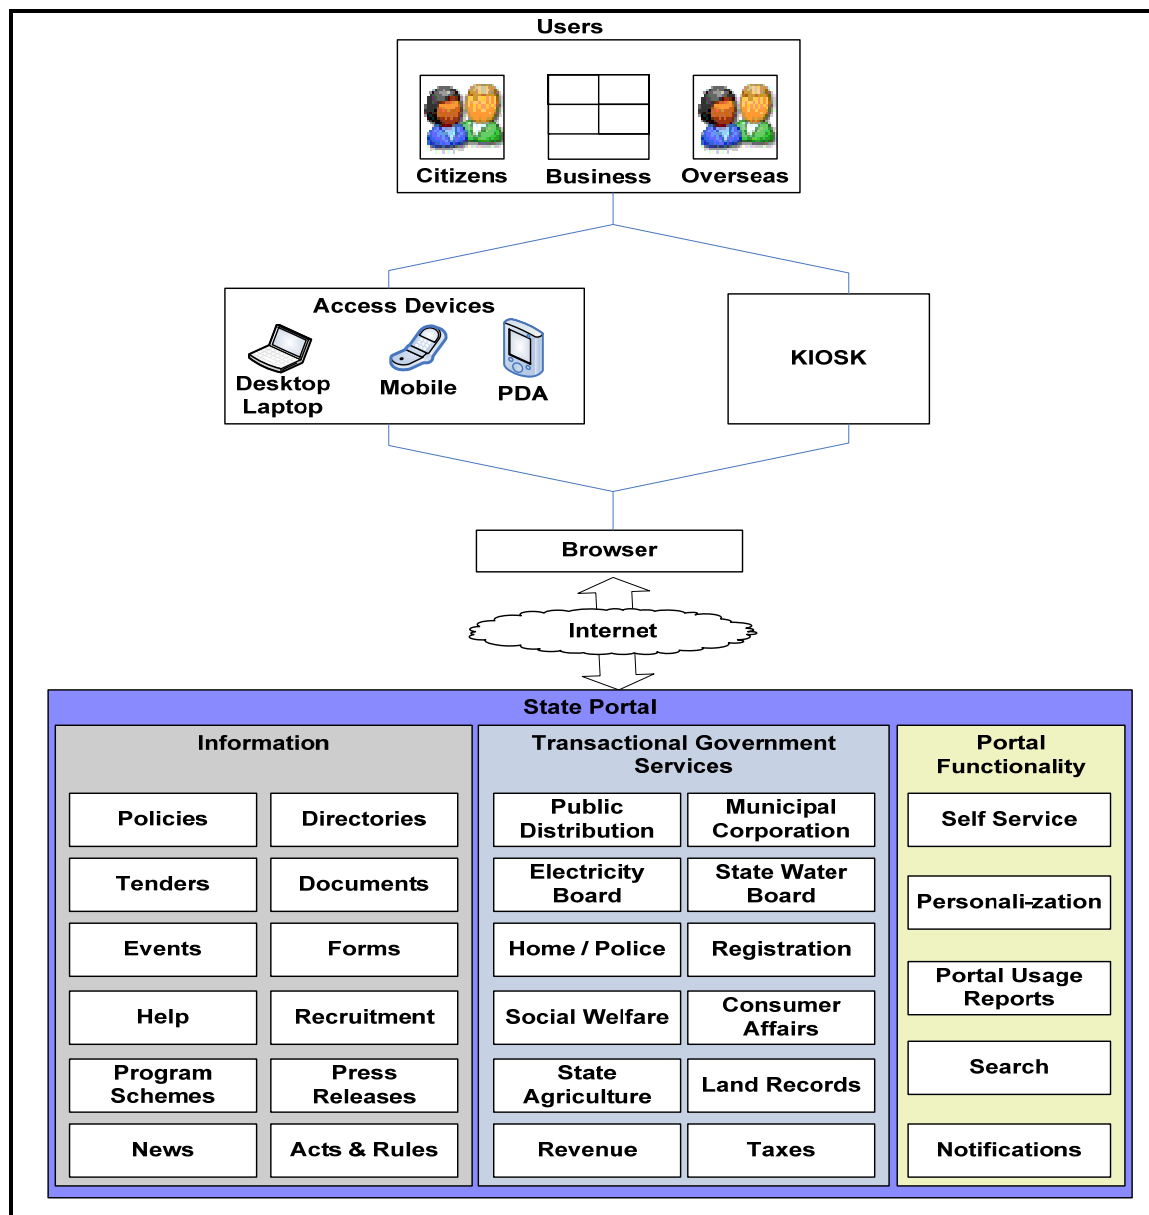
Users

Citizens

Business

Overseas

Access Devices

Desktop Laptop

Mobile

PDA

KIOSK

Browser

Internet

State Portal

Information

Policies

Directories

Tenders

Documents

Events

Forms

Help

Recruitment

Program Schemes

Press Releases

News

Acts & Rules

Transactional Government Services

Public Distribution

Municipal Corporation

Electricity Board

State Water Board

Home / Police

Registration

Social Welfare

Consumer Affairs

State Agriculture

Land Records

Revenue

Taxes

Portal Functionality

Self Service

Personali-zation

Portal Usage Reports

Search

Notifications